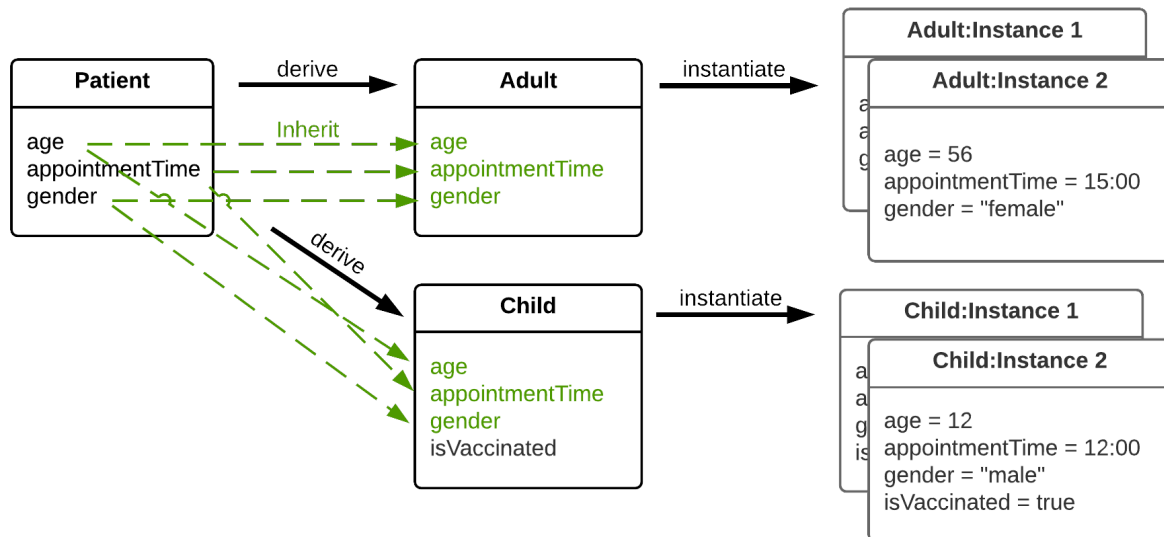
Patient
age
appointmentTime
gender

derive

Inherit

Adult
age
appointmentTime
gender

instantiate

Adult:Instance 1
a
a
g

Adult:Instance 2
age = 56
appointmentTime = 15:00
gender = "female"

derive

Child
age
appointmentTime
gender
isVaccinated

instantiate

Child:Instance 1
a
a
g
is

Child:Instance 2
age = 12
appointmentTime = 12:00
gender = "male"
isVaccinated = true